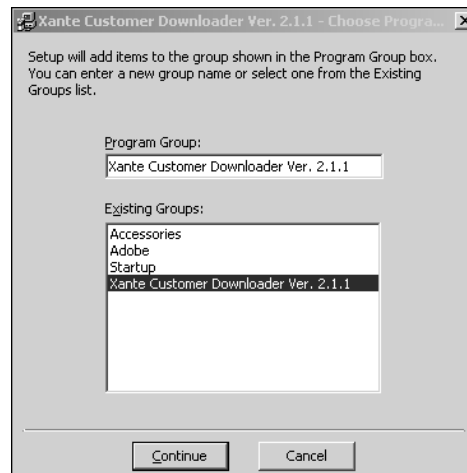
Xante Customer Downloader Ver. 2.1.1 - Choose Progra...

Setup will add items to the group shown in the Program Group box. You can enter a new group name or select one from the Existing Groups list.

Program Group:

Xante Customer Downloader Ver. 2.1.1

Existing Groups:

Accessories
Adobe
Startup
Xante Customer Downloader Ver. 2.1.1

Continue

Cancel